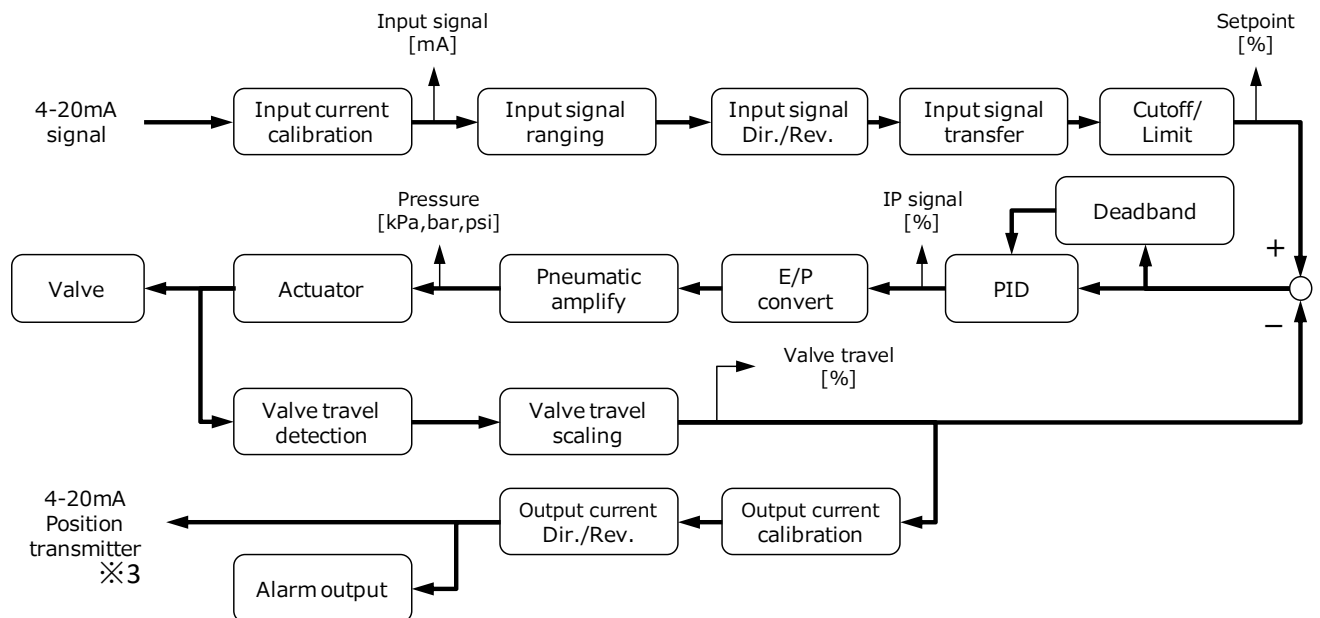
Input signal
[mA]

Setpoint
[%]

4-20mA
signal

Input current
calibration

Input signal
ranging

Input signal
Dir./Rev.

Input signal
transfer

Cutoff/
Limit

Pressure
[kPa,bar,psi]

IP signal
[%]

Deadband

+

Valve

Actuator

Pneumatic
amplify

E/P
convert

PID

−

Valve travel
[%]

Valve travel
detection

Valve travel
scaling

4-20mA
Position
transmitter
※3

Output current
Dir./Rev.

Output current
calibration

Alarm output